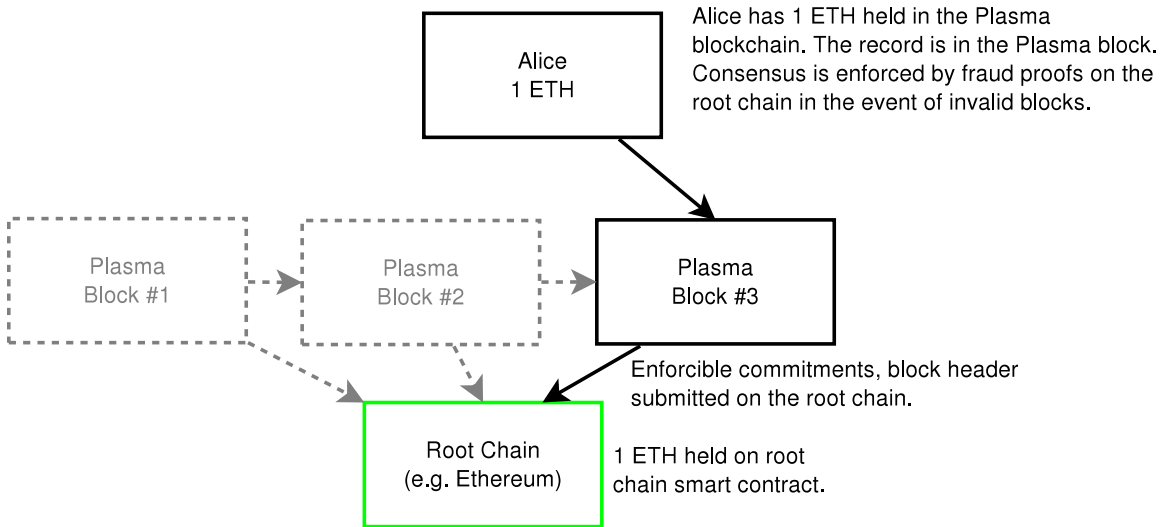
Alice
1 ETH

Alice has 1 ETH held in the Plasma blockchain. The record is in the Plasma block. Consensus is enforced by fraud proofs on the root chain in the event of invalid blocks.

Plasma
Block #1

Plasma
Block #2

Plasma
Block #3

Enforcible commitments, block header submitted on the root chain.

Root Chain
(e.g. Ethereum)

1 ETH held on root chain smart contract.